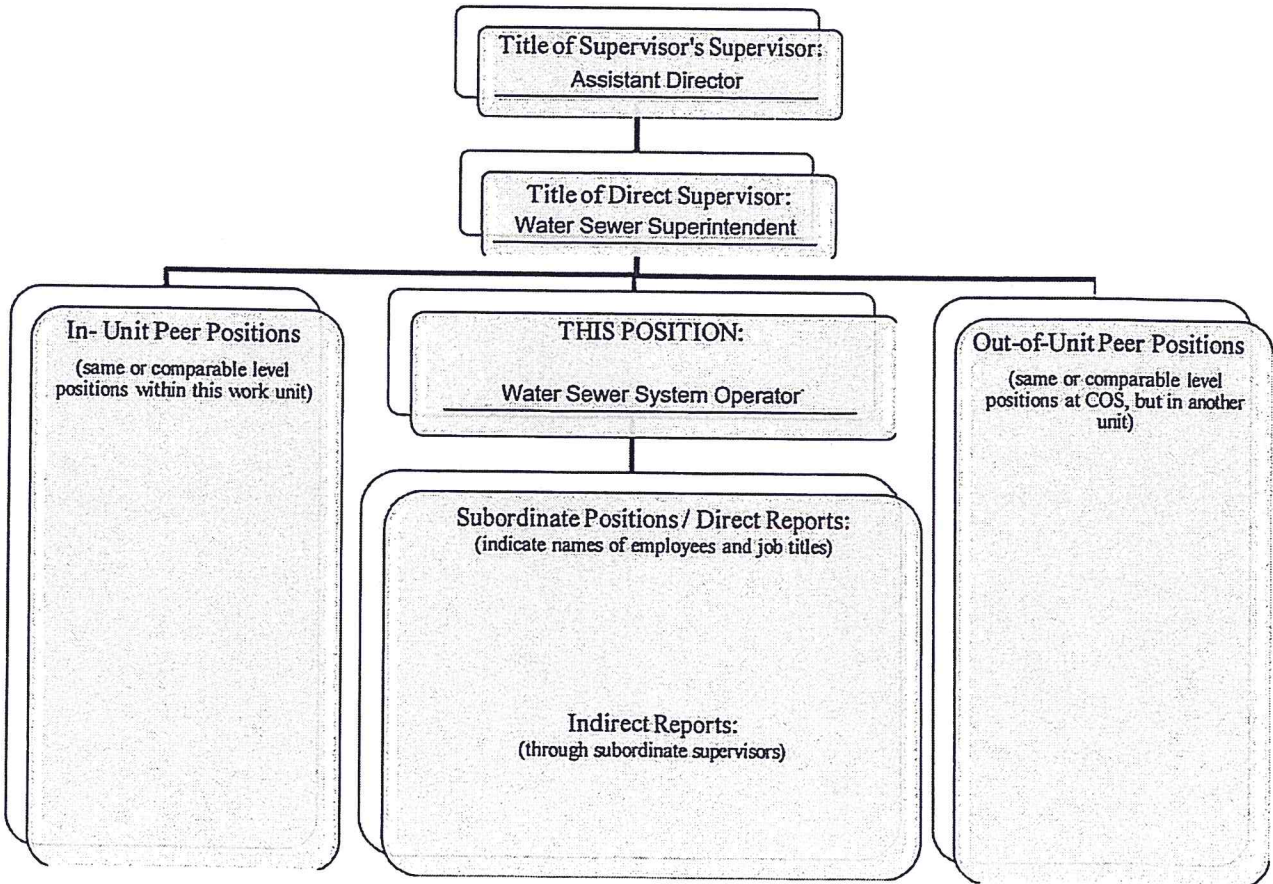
Title of Supervisor's Supervisor:
Assistant Director

Title of Direct Supervisor:
Water Sewer Superintendent

In- Unit Peer Positions
(same or comparable level positions within this work unit)

THIS POSITION:
Water Sewer System Operator

Out-of-Unit Peer Positions
(same or comparable level positions at COS, but in another unit)

Subordinate Positions / Direct Reports:
(indicate names of employees and job titles)

Indirect Reports:
(through subordinate supervisors)